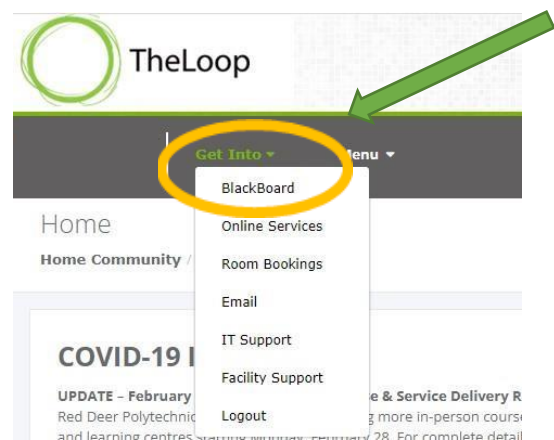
TheLoop

Get Into ▾ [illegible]enu ▾

BlackBoard
Online Services
Room Bookings
Email
IT Support
Facility Support
Logout

Home

Home Community / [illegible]

COVID-19 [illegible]

UPDATE – February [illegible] e & Service Delivery R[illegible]

Red Deer Polytechnic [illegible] g more in-person course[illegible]

and learning centres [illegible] February 28. For complete detail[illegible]